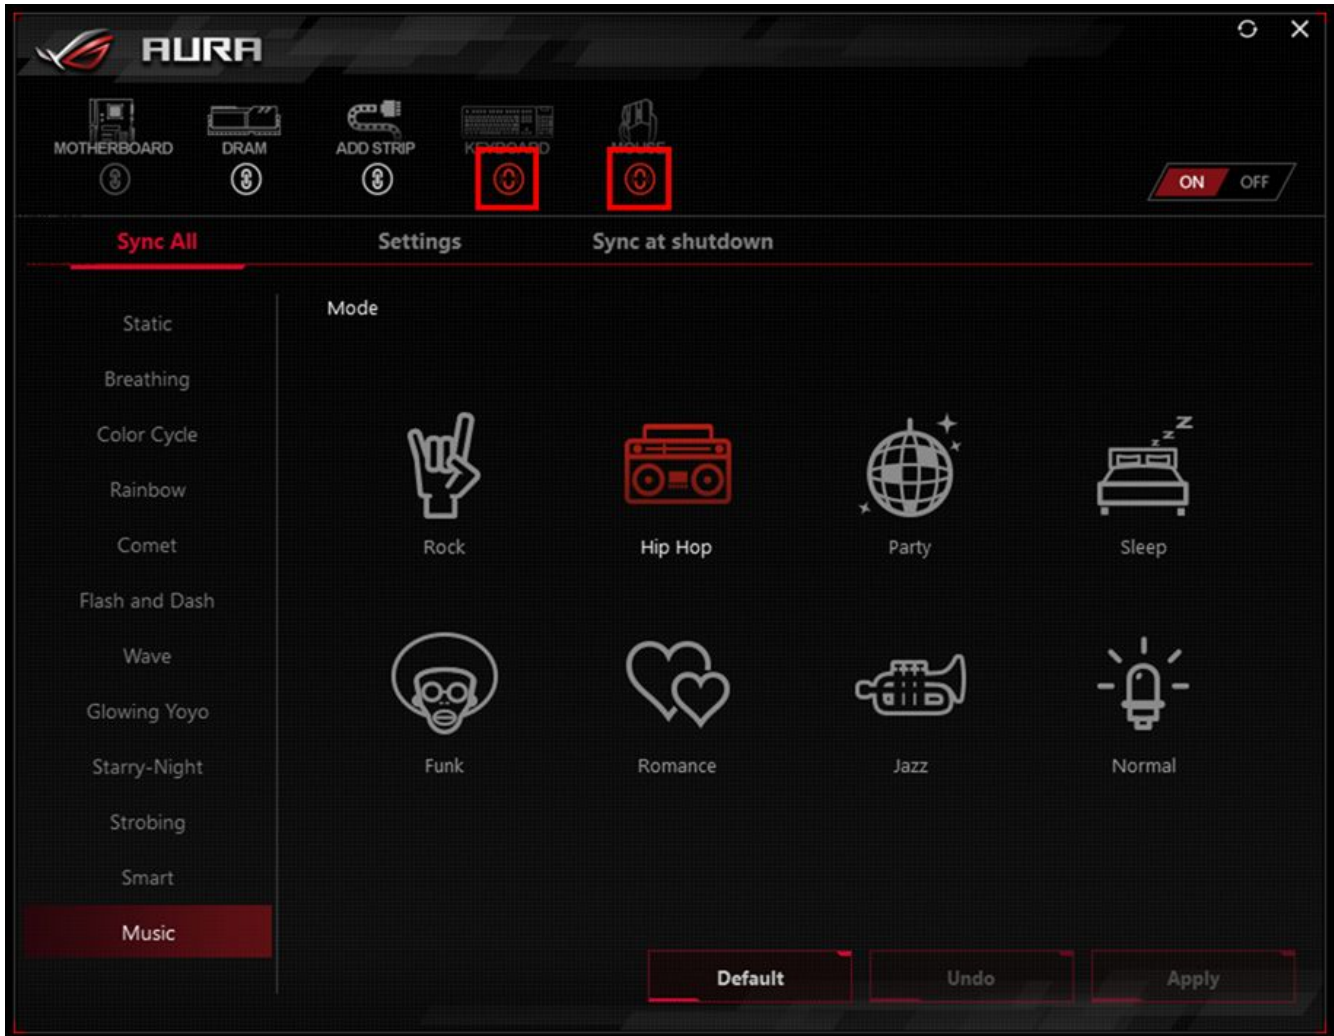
AURA

MOTHERBOARD DRAM ADD STRIP KEYBOARD MOUSE

ON OFF

Sync All Settings Sync at shutdown

Static
Breathing
Color Cycle
Rainbow
Comet
Flash and Dash
Wave
Glowing Yoyo
Starry-Night
Strobing
Smart
Music

Mode

Rock Hip Hop Party Sleep

Funk Romance Jazz Normal

Default Undo Apply